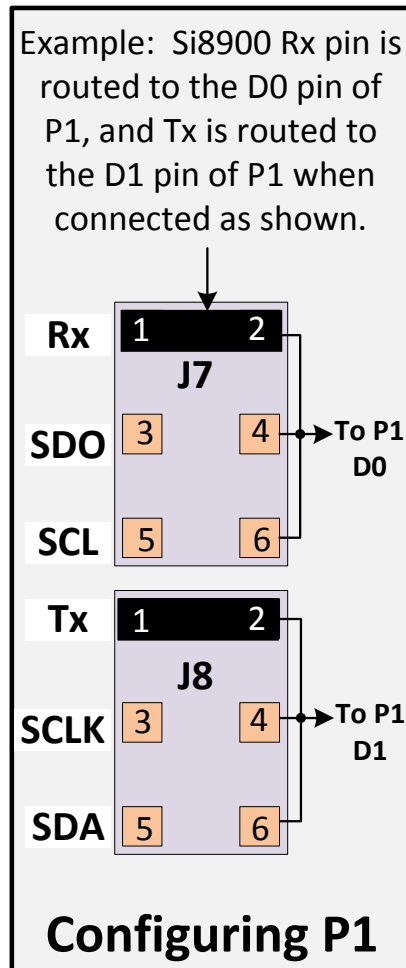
Example: Si8900 Rx pin is routed to the D0 pin of P1, and Tx is routed to the D1 pin of P1 when connected as shown.

Rx 1 2
J7
SDO 3 4 To P1 D0
SCL 5 6

Tx 1 2
J8
SCLK 3 4 To P1 D1
SDA 5 6

Configuring P1